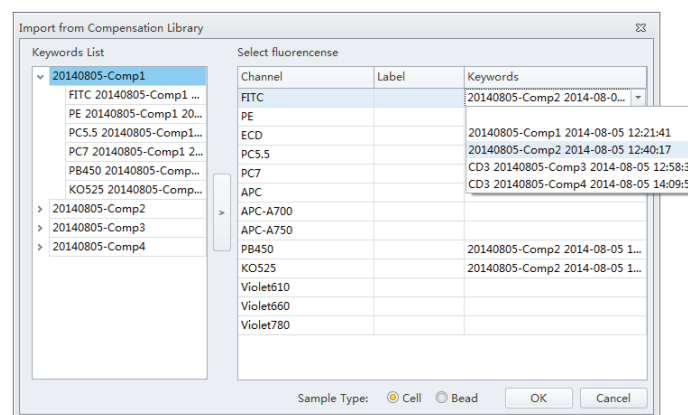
Import from Compensation Library

Keywords List

20140805-Comp1
FITC 20140805-Comp1 ...
PE 20140805-Comp1 20...
PC5.5 20140805-Comp1...
PC7 20140805-Comp1 2...
PB450 20140805-Comp...
KO525 20140805-Comp...
20140805-Comp2
20140805-Comp3
20140805-Comp4

Select fluorencense

>

| Channel | Label | Keywords |
|---|---|---|
| FITC | | 20140805-Comp2 2014-08-0... |
| PE | | |
| ECD | | 20140805-Comp1 2014-08-05 12:21:41 |
| PC5.5 | | 20140805-Comp2 2014-08-05 12:40:17 |
| PC7 | | CD3 20140805-Comp3 2014-08-05 12:58:3 |
| APC | | CD3 20140805-Comp4 2014-08-05 14:09:5 |
| APC-A700 | | |
| APC-A750 | | |
| PB450 | | 20140805-Comp2 2014-08-05 1... |
| KO525 | | 20140805-Comp2 2014-08-05 1... |
| Violet610 | | |
| Violet660 | | |
| Violet780 | | |

Sample Type: Cell Bead OK Cancel